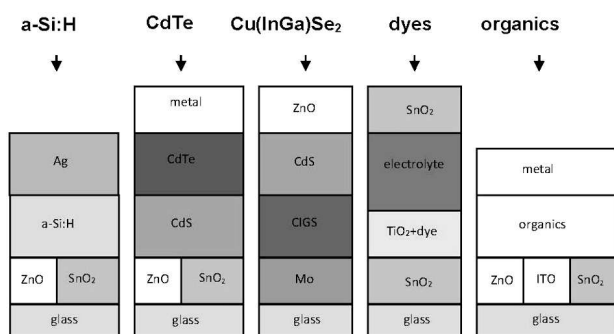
a-Si:H

Ag

a-Si:H

ZnO $SnO_2$

glass

CdTe

metal

CdTe

CdS

ZnO $SnO_2$

glass

$Cu(InGa)Se_2$

ZnO

CdS

CIGS

Mo

glass

dyes

$SnO_2$

electrolyte

$TiO_2$+dye

$SnO_2$

glass

organics

metal

organics

ZnO ITO $SnO_2$

glass